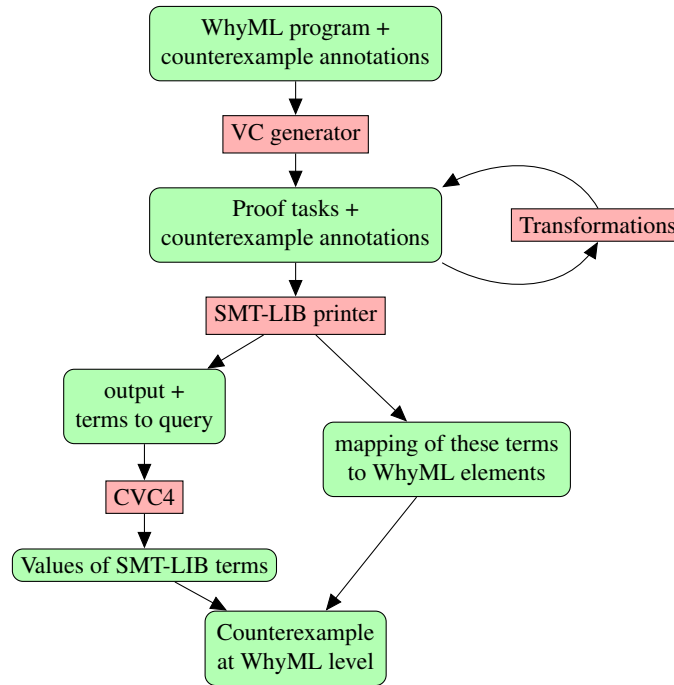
WhyML program + counterexample annotations

VC generator

Proof tasks + counterexample annotations

Transformations

SMT-LIB printer

output + terms to query

mapping of these terms to WhyML elements

CVC4

Values of SMT-LIB terms

Counterexample at WhyML level